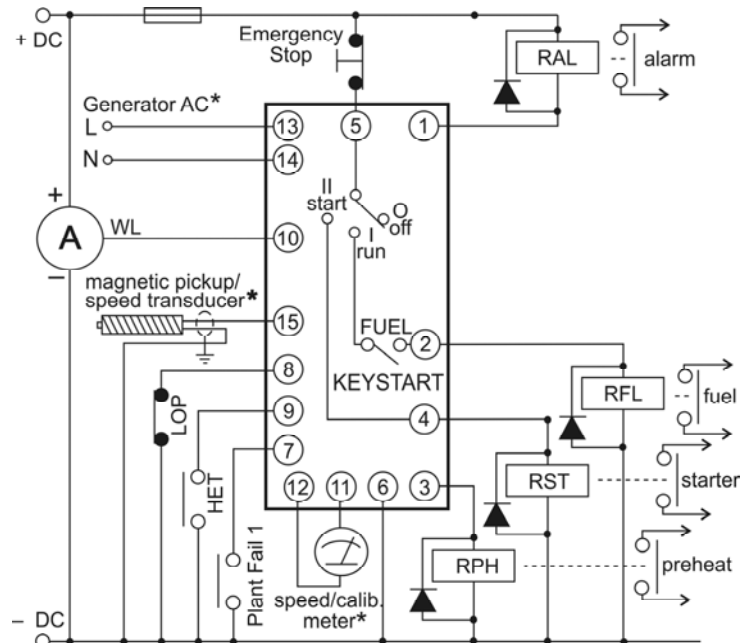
+ DC

Emergency Stop

RAL

alarm

Generator AC*

L

N

13

5

1

14

II start

O off

I run

+

A

−

WL

10

magnetic pickup/ speed transducer*

15

FUEL

2

8

KEYSTART

RFL

fuel

LOP

9

4

7

HET

RST

starter

12

11

6

3

Plant Fail 1

RPH

preheat

speed/calib. meter*

− DC